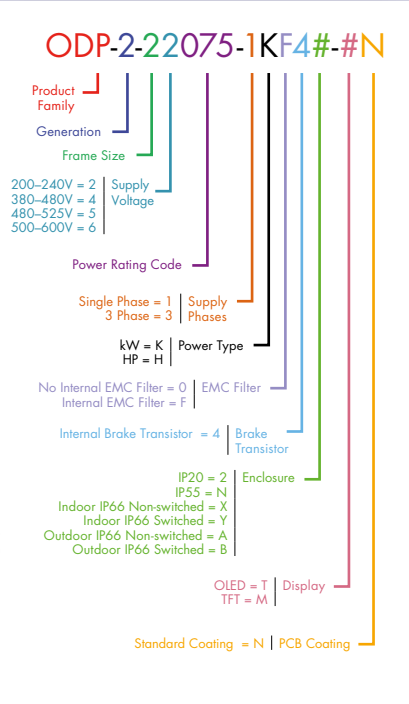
ODP-2-22075-1KF4#-#N

Product Family

Generation

Frame Size

200–240V = 2
380–480V = 4
480–525V = 5
500–600V = 6
Supply Voltage

Power Rating Code

Single Phase = 1
3 Phase = 3
Supply Phases

kW = K
HP = H
Power Type

No Internal EMC Filter = 0
Internal EMC Filter = F
EMC Filter

Internal Brake Transistor = 4
Brake Transistor

IP20 = 2
IP55 = N
Indoor IP66 Non-switched = X
Indoor IP66 Switched = Y
Outdoor IP66 Non-switched = A
Outdoor IP66 Switched = B
Enclosure

OLED = T
TFT = M
Display

Standard Coating = N
PCB Coating